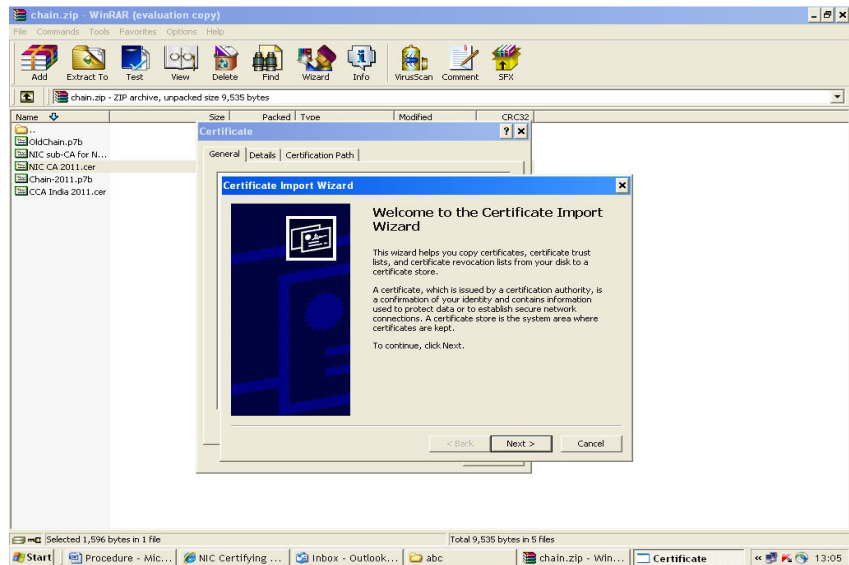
chain.zip - WinRAR (evaluation copy)

File Commands Tools Favorites Options Help

Add Extract To Test View Delete Find Wizard Info VirusScan Comment SFX

chain.zip - ZIP archive, unpacked size 9,535 bytes

| Name | Size | Packed | Type | Modified | CRC32 |
|---|---|---|---|---|---|
| .. | | | | | |
| OldChain.p7b | | | | | |
| NIC sub-CA for N... | | | | | |
| NIC CA 2011.cer | | | | | |
| Chain-2011.p7b | | | | | |
| CCA India 2011.cer | | | | | |

Certificate

General Details Certification Path

Certificate Import Wizard

Welcome to the Certificate Import Wizard

This wizard helps you copy certificates, certificate trust lists, and certificate revocation lists from your disk to a certificate store.

A certificate, which is issued by a certification authority, is a confirmation of your identity and contains information used to protect data or to establish secure network connections. A certificate store is the system area where certificates are kept.

To continue, click Next.

< Back Next > Cancel

Selected 1,596 bytes in 1 file

Total 9,535 bytes in 5 files

Start Procedure - Mic... NIC Certifying ... Inbox - Outlook... abc chain.zip - Win... Certificate 13:05